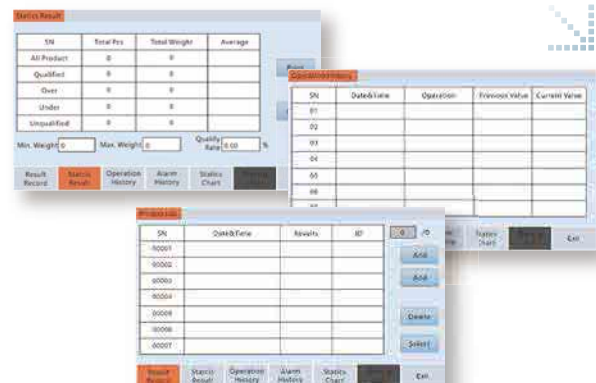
Statics Result

| SN | Total Pcs | Total Weight | Average |
|---|---|---|---|
| All Product | 0 | 0 | |
| Qualified | 0 | 0 | |
| Over | 0 | 0 | |
| Under | 0 | 0 | |
| Unqualified | 0 | 0 | |

Print

Min. Weight 0 Max. Weight 0 Qualify Rate 0.00 %

Result Record
Statics Result
Operation History
Alarm History
Statics Chart

Operation History

| SN | Date&Time | Operation | Previous Value | Current Value |
|---|---|---|---|---|
| 01 | | | | |
| 02 | | | | |
| 03 | | | | |
| 04 | | | | |
| 05 | | | | |
| 06 | | | | |
| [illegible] | | | | |

Statics Chart
Exit

Product List

| SN | Date&Time | Results | ID |
|---|---|---|---|
| 00001 | | | |
| 00002 | | | |
| 00003 | | | |
| 00004 | | | |
| 00005 | | | |
| 00006 | | | |
| 00007 | | | |

0 /0

Add
Add
Delete
Select

Result Record
Statics Result
Operation History
Alarm History
Statics Chart
Exit